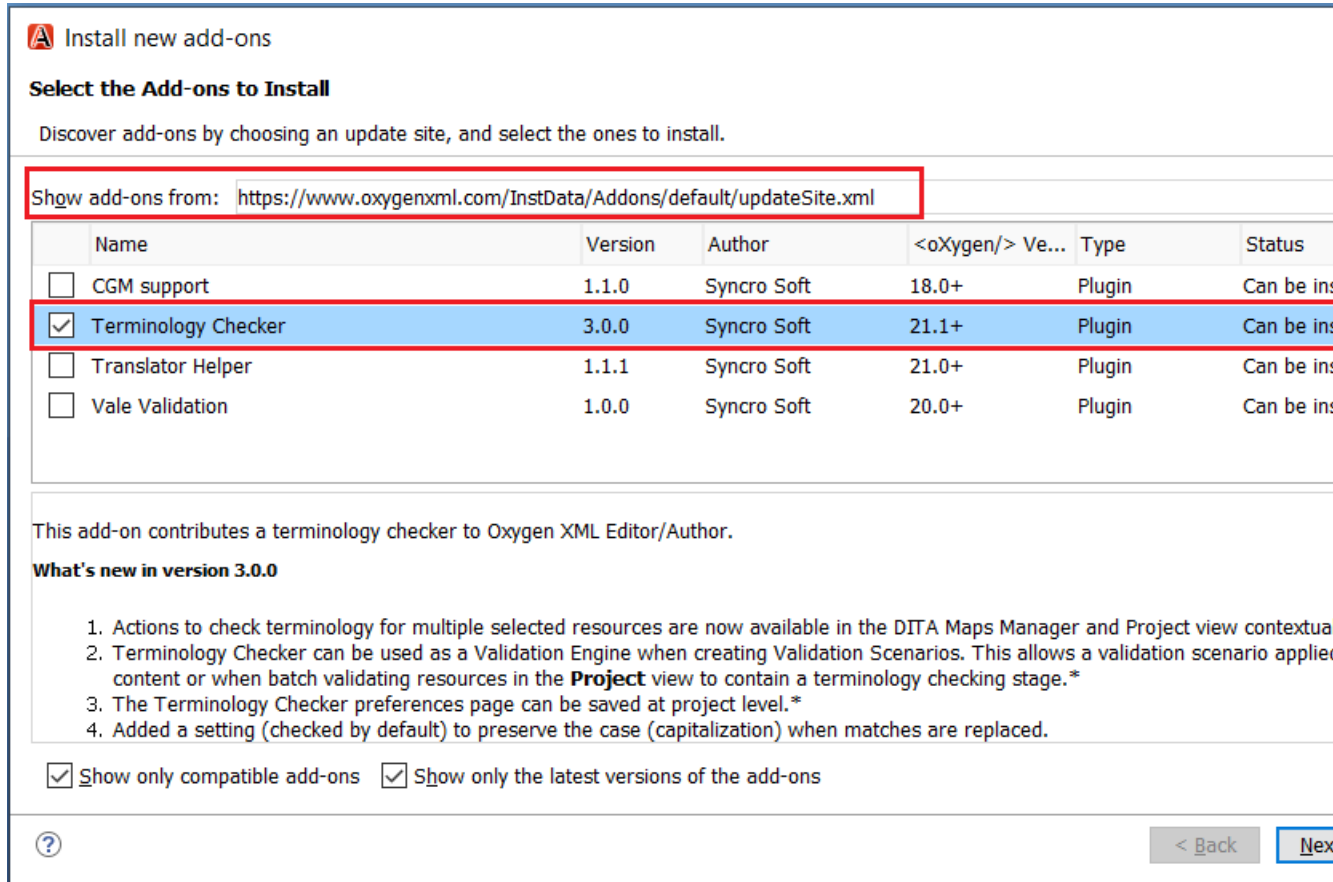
Install new add-ons

**Select the Add-ons to Install**

Discover add-ons by choosing an update site, and select the ones to install.

Show add-ons from: https://www.oxygenxml.com/InstData/Addons/default/updateSite.xml

| | Name | Version | Author | <oXygen/> Ve... | Type | Status |
|---|---|---|---|---|---|---|
| ☐ | CGM support | 1.1.0 | Syncro Soft | 18.0+ | Plugin | Can be ins |
| ☑ | Terminology Checker | 3.0.0 | Syncro Soft | 21.1+ | Plugin | Can be ins |
| ☐ | Translator Helper | 1.1.1 | Syncro Soft | 21.0+ | Plugin | Can be ins |
| ☐ | Vale Validation | 1.0.0 | Syncro Soft | 20.0+ | Plugin | Can be ins |

This add-on contributes a terminology checker to Oxygen XML Editor/Author.

**What's new in version 3.0.0**

1. Actions to check terminology for multiple selected resources are now available in the DITA Maps Manager and Project view contextua
2. Terminology Checker can be used as a Validation Engine when creating Validation Scenarios. This allows a validation scenario applie content or when batch validating resources in the **Project** view to contain a terminology checking stage.*
3. The Terminology Checker preferences page can be saved at project level.*
4. Added a setting (checked by default) to preserve the case (capitalization) when matches are replaced.

☑ Show only compatible add-ons ☑ Show only the latest versions of the add-ons

?

< Back Nex